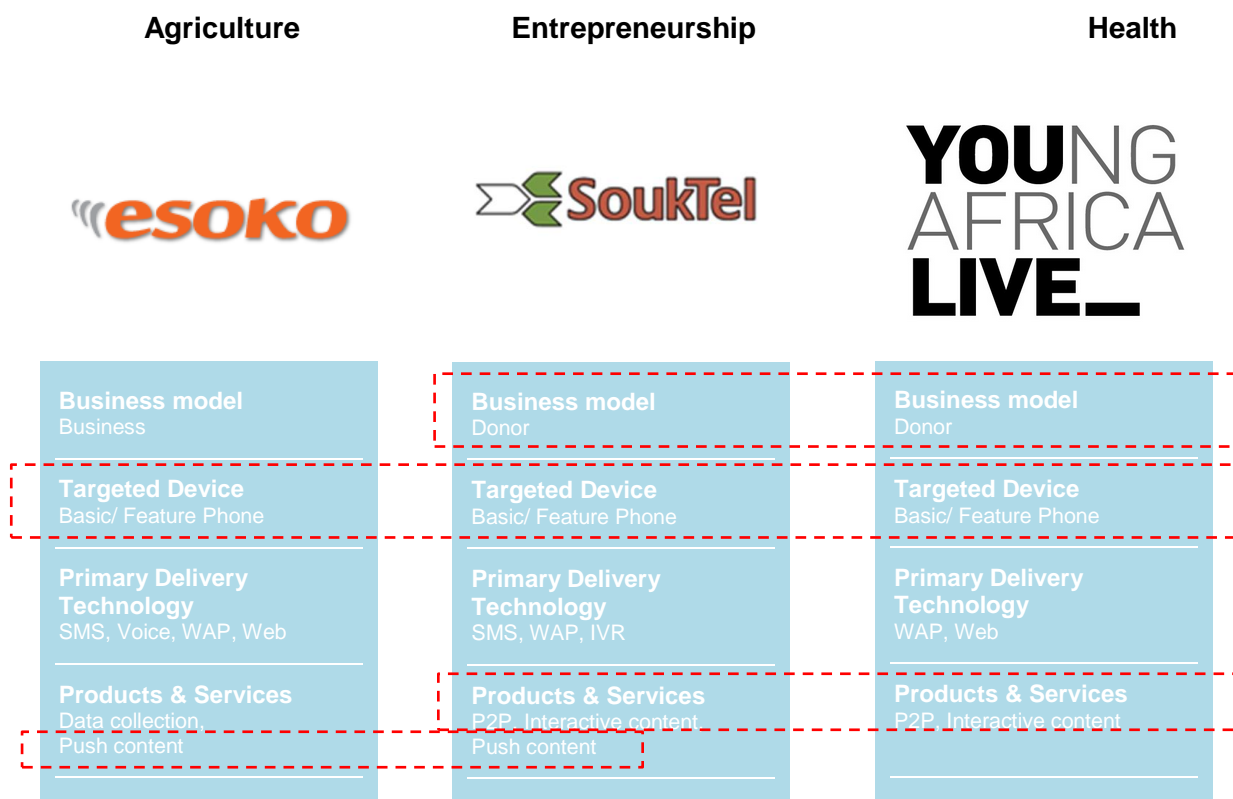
Agriculture

Entrepreneurship

Health

esoko

SoukTel

YOUNG AFRICA LIVE

Business model
Business

Targeted Device
Basic/ Feature Phone

Primary Delivery Technology
SMS, Voice, WAP, Web

Products & Services
Data collection, Push content

Business model
Donor

Targeted Device
Basic/ Feature Phone

Primary Delivery Technology
SMS, WAP, IVR

Products & Services
P2P, Interactive content, Push content

Business model
Donor

Targeted Device
Basic/ Feature Phone

Primary Delivery Technology
WAP, Web

Products & Services
P2P, Interactive content